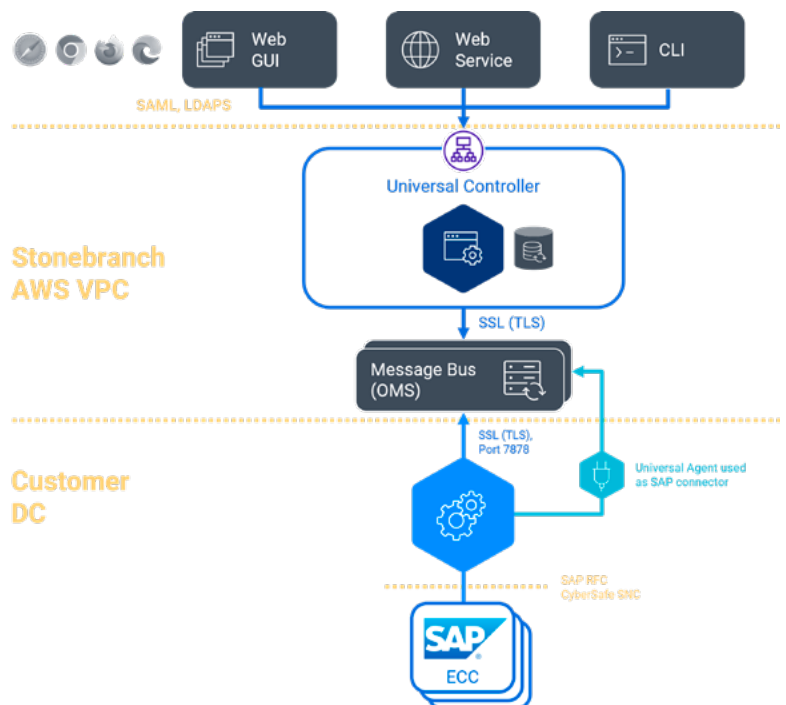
Web GUI

Web Service

CLI

SAML, LDAPS

Universal Controller

Stonebranch AWS VPC

SSL (TLS)

Message Bus (OMS)

SSL (TLS), Port 7878

Customer DC

Universal Agent used as SAP connector

SAP RFC CyberSafe SNC

SAP

ECC